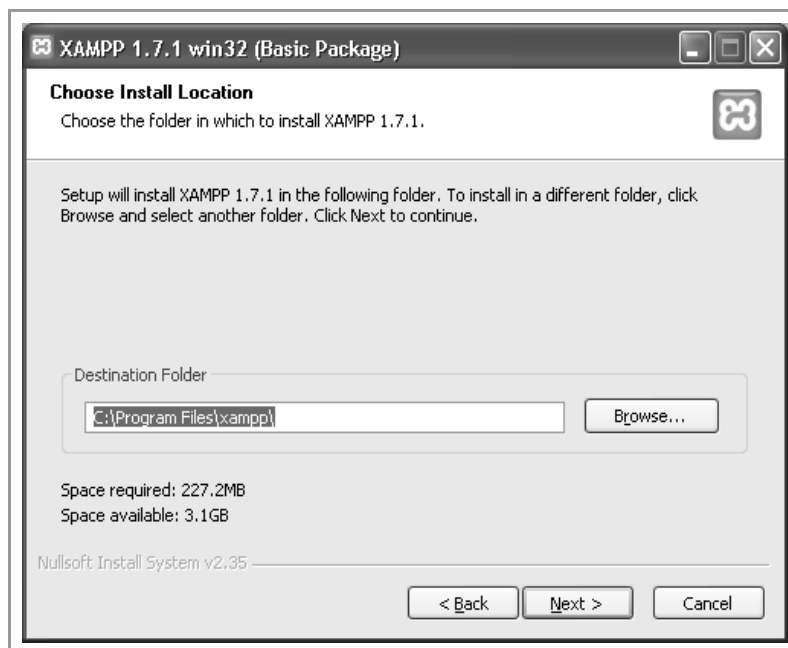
XAMPP 1.7.1 win32 (Basic Package)

Choose Install Location
Choose the folder in which to install XAMPP 1.7.1.

Setup will install XAMPP 1.7.1 in the following folder. To install in a different folder, click Browse and select another folder. Click Next to continue.

Destination Folder
C:\Program Files\xampp\
Browse...

Space required: 227.2MB
Space available: 3.1GB

Nullsoft Install System v2.35

< Back
Next >
Cancel